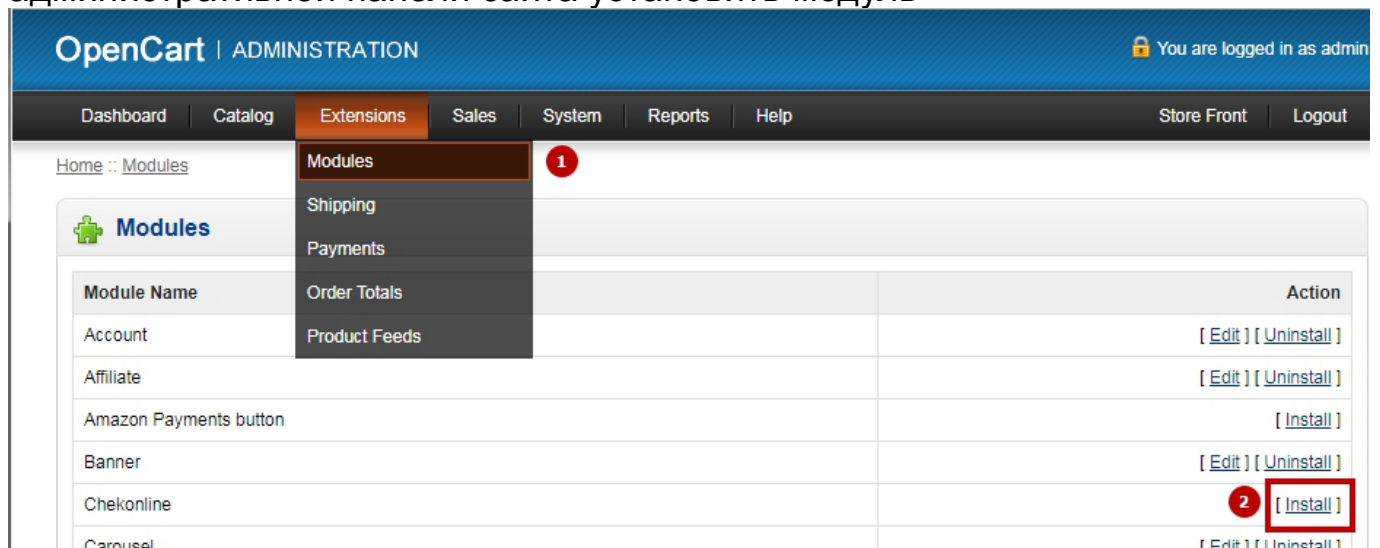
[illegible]

OpenCart | ADMINISTRATION

You are logged in as admin

Dashboard | Catalog | Extensions | Sales | System | Reports | Help

Store Front | Logout

Home :: Modules

Modules 1
Shipping
Payments
Order Totals
Product Feeds

Modules

| Module Name | Action |
|---|---|
| Account | [ Edit ] [ Uninstall ] |
| Affiliate | [ Edit ] [ Uninstall ] |
| Amazon Payments button | [ Install ] |
| Banner | [ Edit ] [ Uninstall ] |
| Chekonline | 2 [ Install ] |
| Carousel | [ Edit ] [ Uninstall ] |